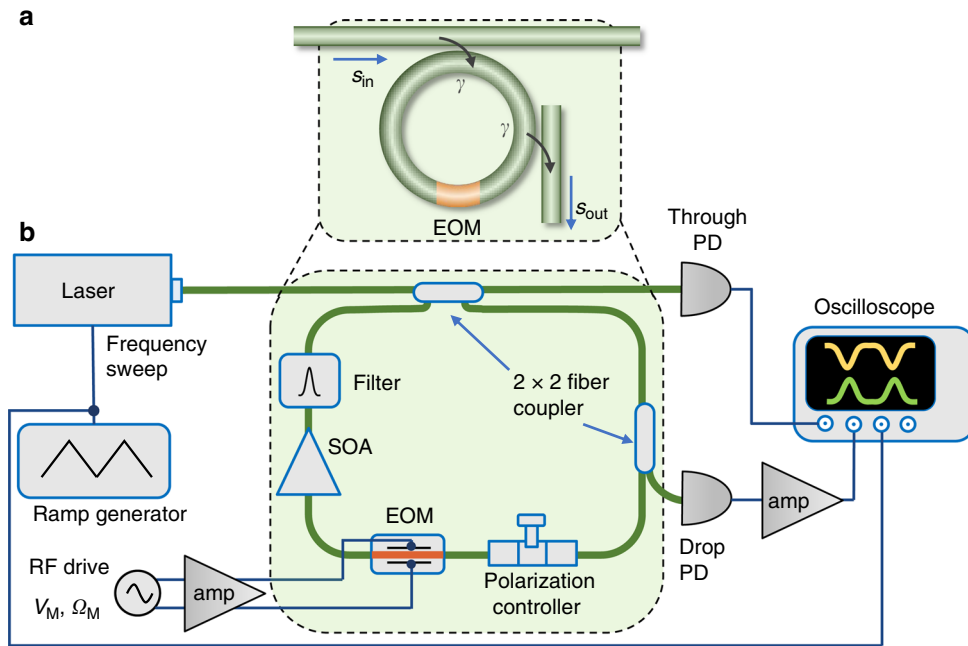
a

$s_{\text{in}}$

$\gamma$

$\gamma$

EOM

$s_{\text{out}}$

b

Laser

Frequency sweep

Ramp generator

Filter

SOA

$2 \times 2$ fiber coupler

Through PD

Oscilloscope

Drop PD

amp

EOM

Polarization controller

RF drive

$V_{\text{M}}$, $\Omega_{\text{M}}$

amp